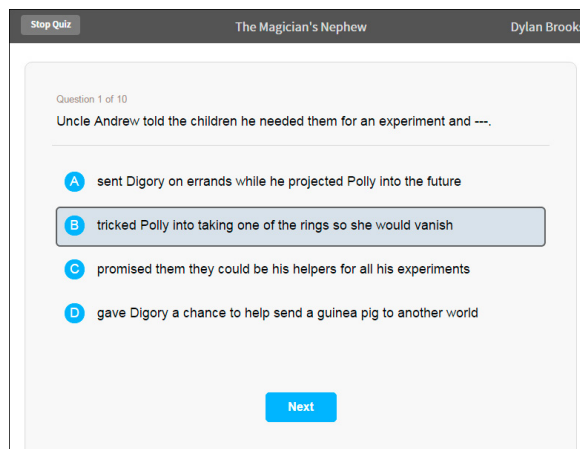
Stop Quiz

The Magician's Nephew

Dylan Brook

Question 1 of 10

Uncle Andrew told the children he needed them for an experiment and ---.

A sent Digory on errands while he projected Polly into the future

B tricked Polly into taking one of the rings so she would vanish

C promised them they could be his helpers for all his experiments

D gave Digory a chance to help send a guinea pig to another world

Next